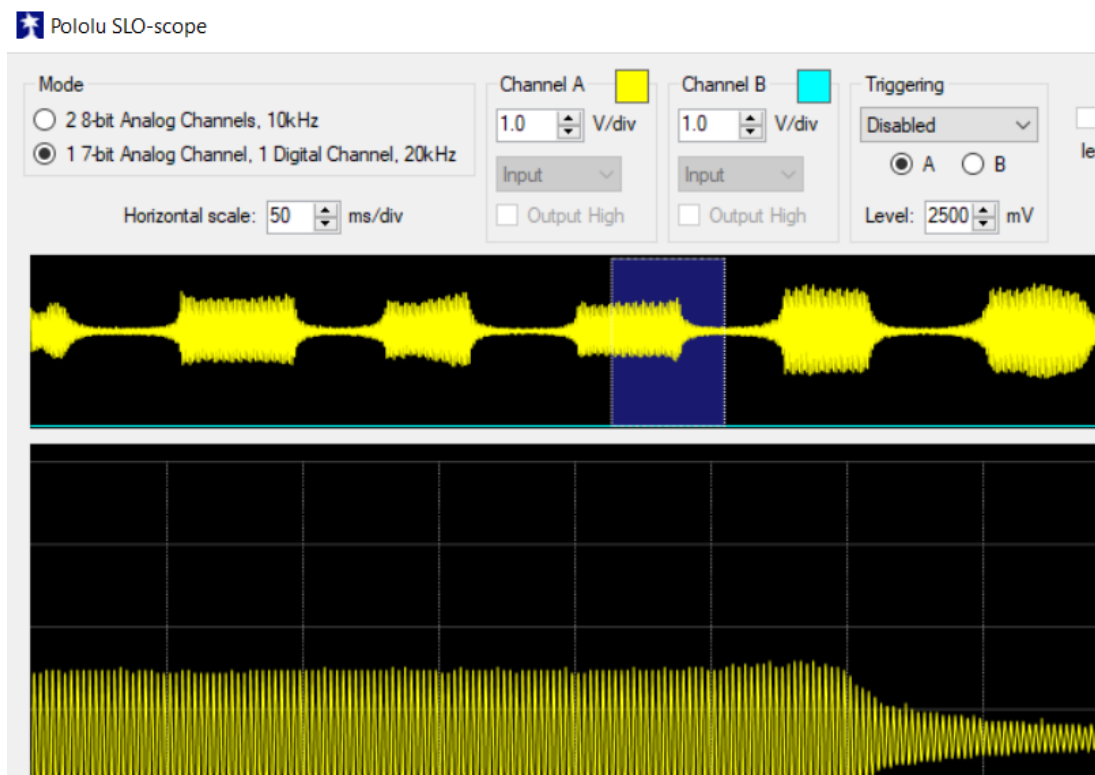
Pololu SLO-scope

Mode

2 8-bit Analog Channels, 10kHz

1 7-bit Analog Channel, 1 Digital Channel, 20kHz

Horizontal scale: 50 ms/div

Channel A

1.0 V/div

Input

Output High

Channel B

1.0 V/div

Input

Output High

Triggering

Disabled

A B

Level: 2500 mV

le